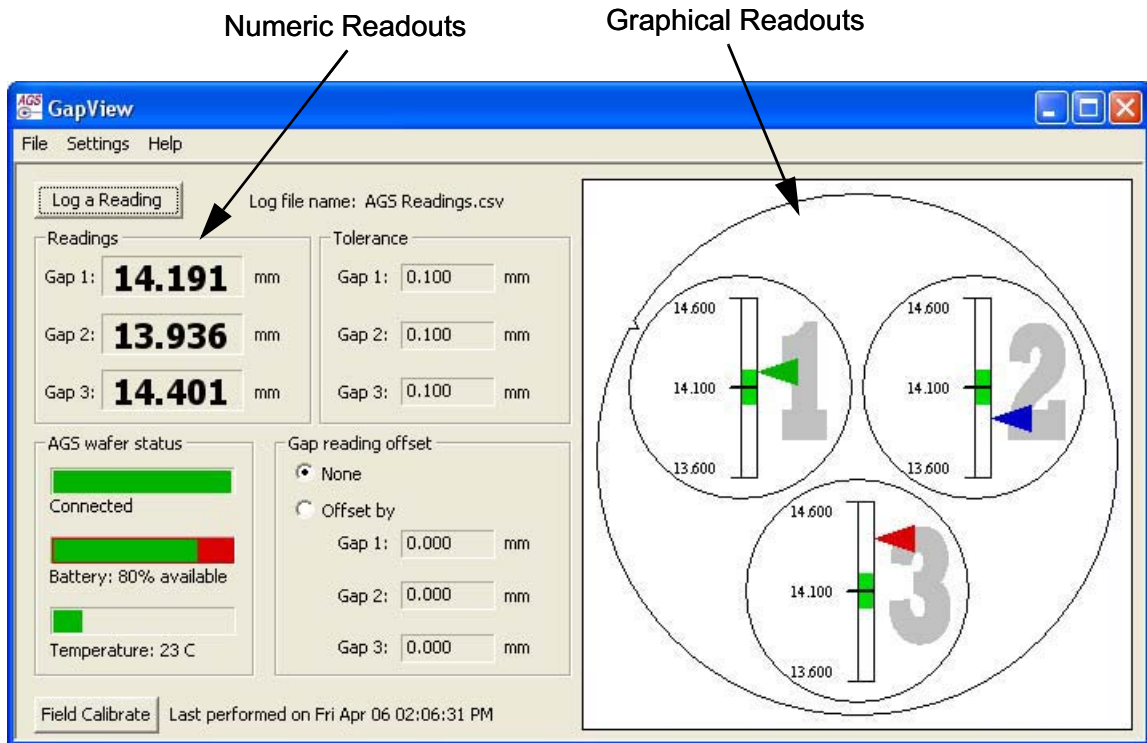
Numeric Readouts

Graphical Readouts

AGS GapView

File Settings Help

Log a Reading

Log file name: AGS Readings.csv

Readings

Gap 1: 14.191 mm

Gap 2: 13.936 mm

Gap 3: 14.401 mm

Tolerance

Gap 1: 0.100 mm

Gap 2: 0.100 mm

Gap 3: 0.100 mm

AGS wafer status

Connected

Battery: 80% available

Temperature: 23 C

Gap reading offset

None

Offset by

Gap 1: 0.000 mm

Gap 2: 0.000 mm

Gap 3: 0.000 mm

Field Calibrate

Last performed on Fri Apr 06 02:06:31 PM

14.600

14.100

13.600

1

14.600

14.100

13.600

2

14.600

14.100

13.600

3